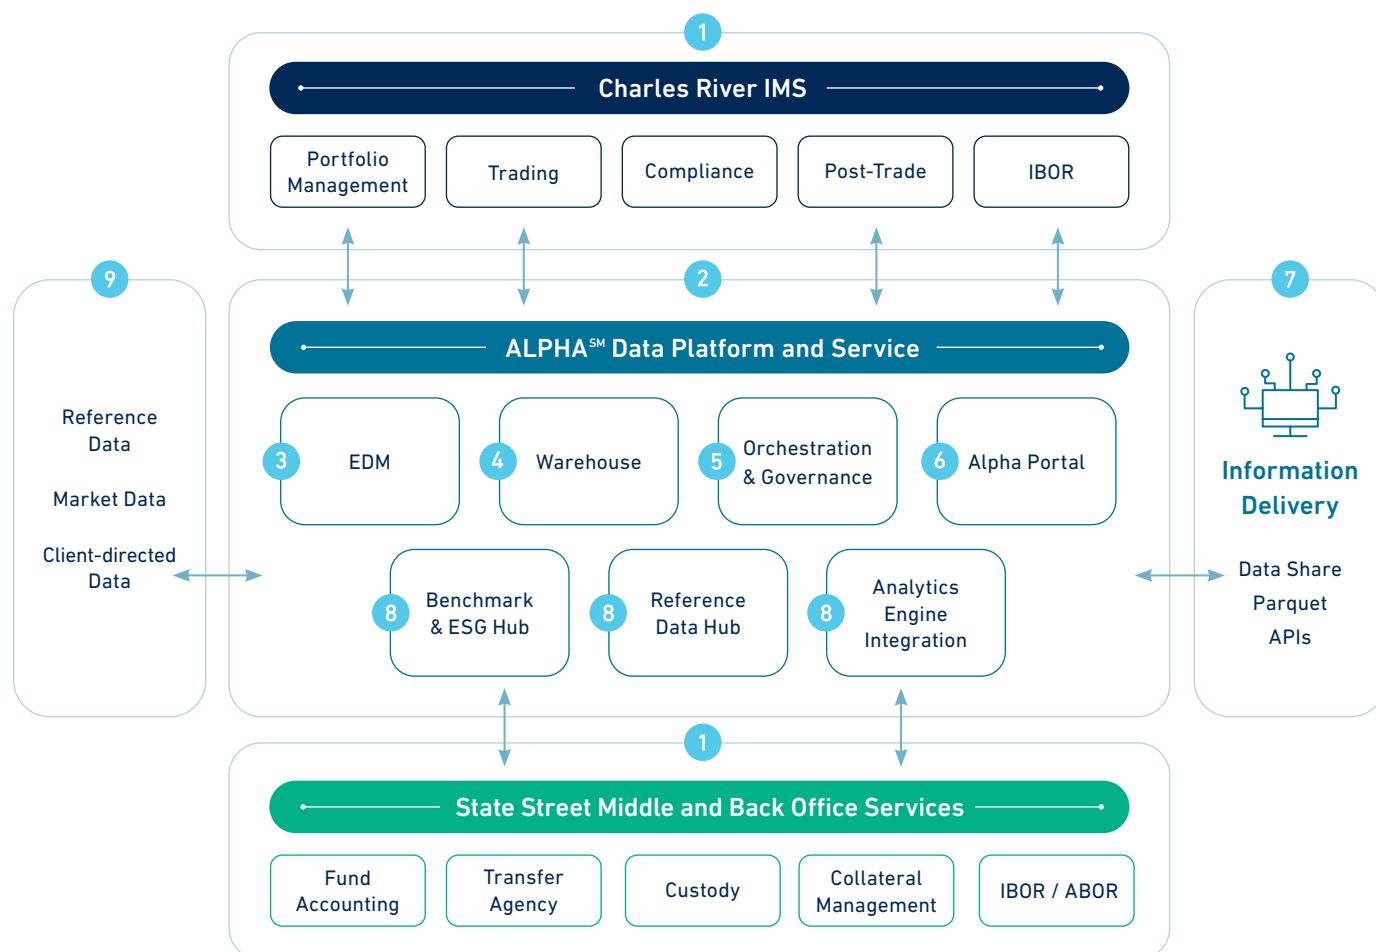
1

Charles River IMS

Portfolio Management

Trading

Compliance

Post-Trade

IBOR

9

Reference Data

Market Data

Client-directed Data

2

ALPHA$^{SM}$ Data Platform and Service

3 EDM

4 Warehouse

5 Orchestration & Governance

6 Alpha Portal

8 Benchmark & ESG Hub

8 Reference Data Hub

8 Analytics Engine Integration

7

Information Delivery

Data Share

Parquet

APIs

1

State Street Middle and Back Office Services

Fund Accounting

Transfer Agency

Custody

Collateral Management

IBOR / ABOR